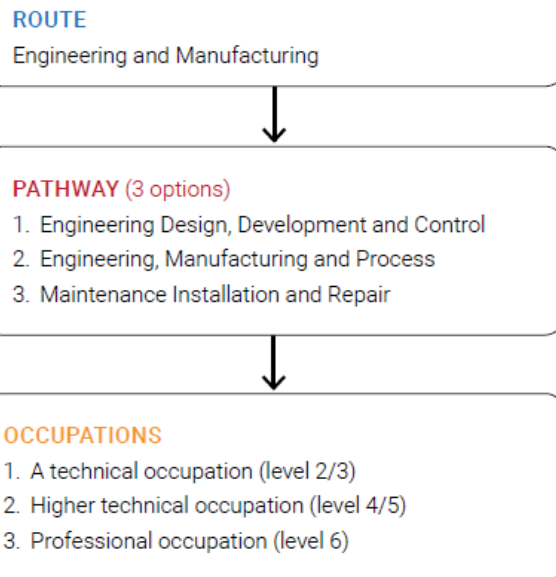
ROUTE
Engineering and Manufacturing

PATHWAY (3 options)
1. Engineering Design, Development and Control
2. Engineering, Manufacturing and Process
3. Maintenance Installation and Repair

OCCUPATIONS
1. A technical occupation (level 2/3)
2. Higher technical occupation (level 4/5)
3. Professional occupation (level 6)